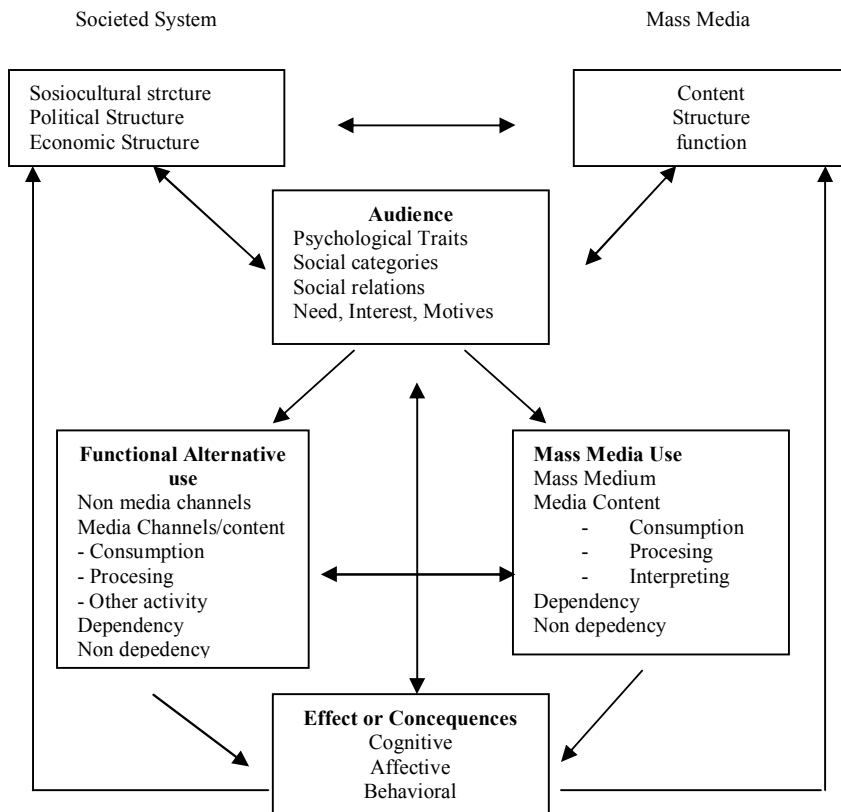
Societed System

Mass Media

Sosiocultural strcture
Political Structure
Economic Structure

Content
Structure
function

**Audience**
Psychological Traits
Social categories
Social relations
Need, Interest, Motives

**Functional Alternative use**
Non media channels
Media Channels/content
- Consumption
- Procesing
- Other activity
Dependency
Non depedency

**Mass Media Use**
Mass Medium
Media Content
- Consumption
- Procesing
- Interpreting
Dependency
Non depedency

**Effect or Concequences**
Cognitive
Affective
Behavioral